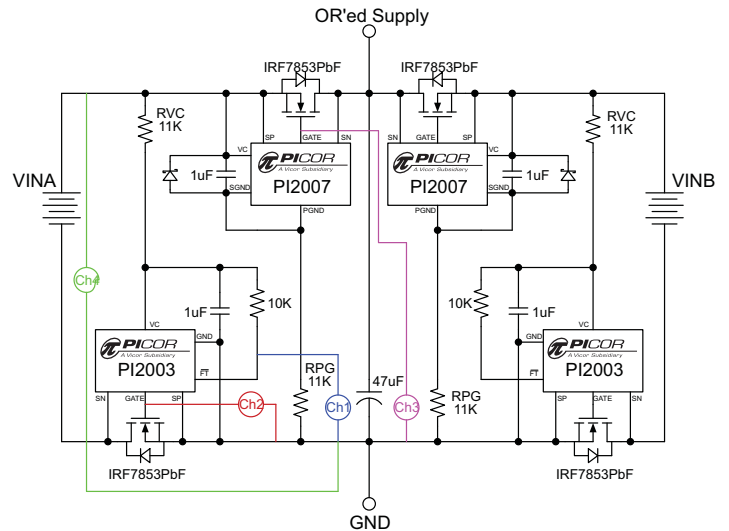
OR'ed Supply

IRF7853PbF

IRF7853PbF

RVC 11K

RVC 11K

SP GATE SN

SN GATE SP

VC

VC

PICOR A Vicor Subsidiary PI2007

PICOR A Vicor Subsidiary PI2007

1uF

1uF

SGND

SGND

PGND

PGND

VINA

VINB

Ch4

1uF

10K

10K

1uF

VC

GND

GND

VC

PICOR A Vicor Subsidiary PI2003

PICOR A Vicor Subsidiary PI2003

FT

FT

SN GATE SP

SP GATE SN

Ch2

RPG 11K

Ch1

47uF

Ch3

RPG 11K

IRF7853PbF

IRF7853PbF

GND